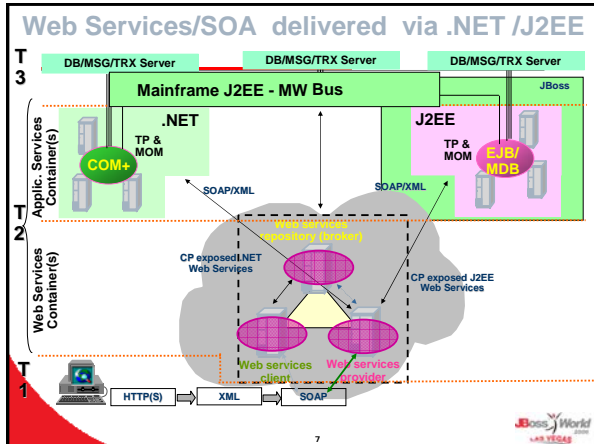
Web Services/SOA delivered via .NET /J2EE

T 3

DB/MSG/TRX Server

DB/MSG/TRX Server

DB/MSG/TRX Server

Mainframe J2EE - MW Bus

JBoss

Applic. Services Container(s)

.NET

TP & MOM

COM+

J2EE

TP & MOM

EJB/ MDB

SOAP/XML

SOAP/XML

T 2

Web Services Container(s)

Web services repository (broker)

CP exposed .NET Web Services

CP exposed J2EE Web Services

Web services client

Web services provider

T 1

HTTP(S)

XML

SOAP

JBoss World 2006 LAS VEGAS

7